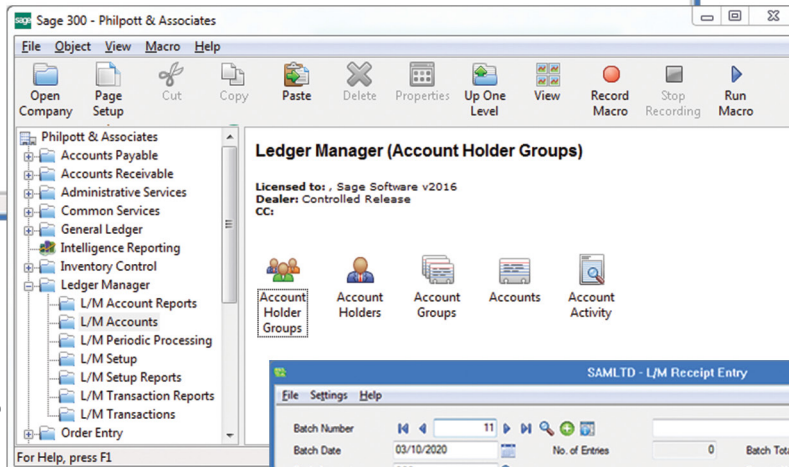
Sage 300 - Philpott & Associates

File Object View Macro Help

Open Company
Page Setup
Cut
Copy
Paste
Delete
Properties
Up One Level
View
Record Macro
Stop Recording
Run Macro

Philpott & Associates
Accounts Payable
Accounts Receivable
Administrative Services
Common Services
General Ledger
Intelligence Reporting
Inventory Control
Ledger Manager
L/M Account Reports
L/M Accounts
L/M Periodic Processing
L/M Setup
L/M Setup Reports
L/M Transaction Reports
L/M Transactions
Order Entry

For Help, press F1

Ledger Manager (Account Holder Groups)

Licensed to: , Sage Software v2016
Dealer: Controlled Release
CC:

Account Holder Groups
Account Holders
Account Groups
Accounts
Account Activity

SAMLTD - L/M Receipt Entry

File Settings Help

Batch Number 11
Batch Date 03/10/2020
No. of Entries 0
Batch Tota